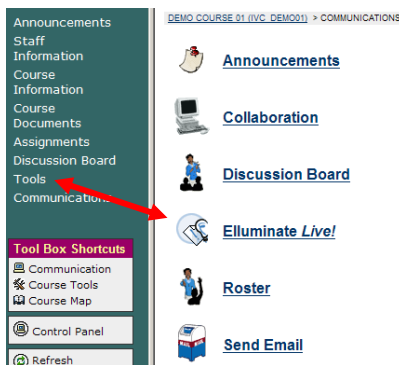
Announcements
Staff Information
Course Information
Course Documents
Assignments
Discussion Board
Tools
Communications

Tool Box Shortcuts
Communication
Course Tools
Course Map

Control Panel

Refresh

DEMO COURSE 01 (IVC_DEMO01) > COMMUNICATIONS

Announcements

Collaboration

Discussion Board

Elluminate *Live!*

Roster

Send Email